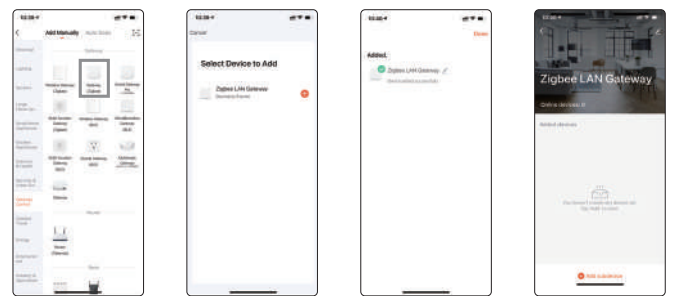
10:36
Add Manually
Auto Scan
Gateway
Gateway
Lighting
Sensors
Large Home Ap.
Small Home Appliances
Kitchen Appliances
Exercise & Health
Security & Video Sur.
Gateway Control
Outdoor Travel
Energy
Entertainment
Industry & Agriculture
Wireless Gateway (Zigbee)
Gateway (Zigbee)
Smart Gateway
Multi-function Gateway (Zigbee)
Wireless Gateway (BLE)
Multifunction Gateway (BLE)
Multi-function Gateway (BLE)
Gateway (Wi-Fi)
Others
Router
Router (Others)

10:36
Cancel
Select Device to Add
Zigbee LAN Gateway
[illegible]

10:36
Done
Added
Zigbee LAN Gateway
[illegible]

10:38
Zigbee LAN Gateway
Online devices: 0
Added devices
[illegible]
Add subdevice